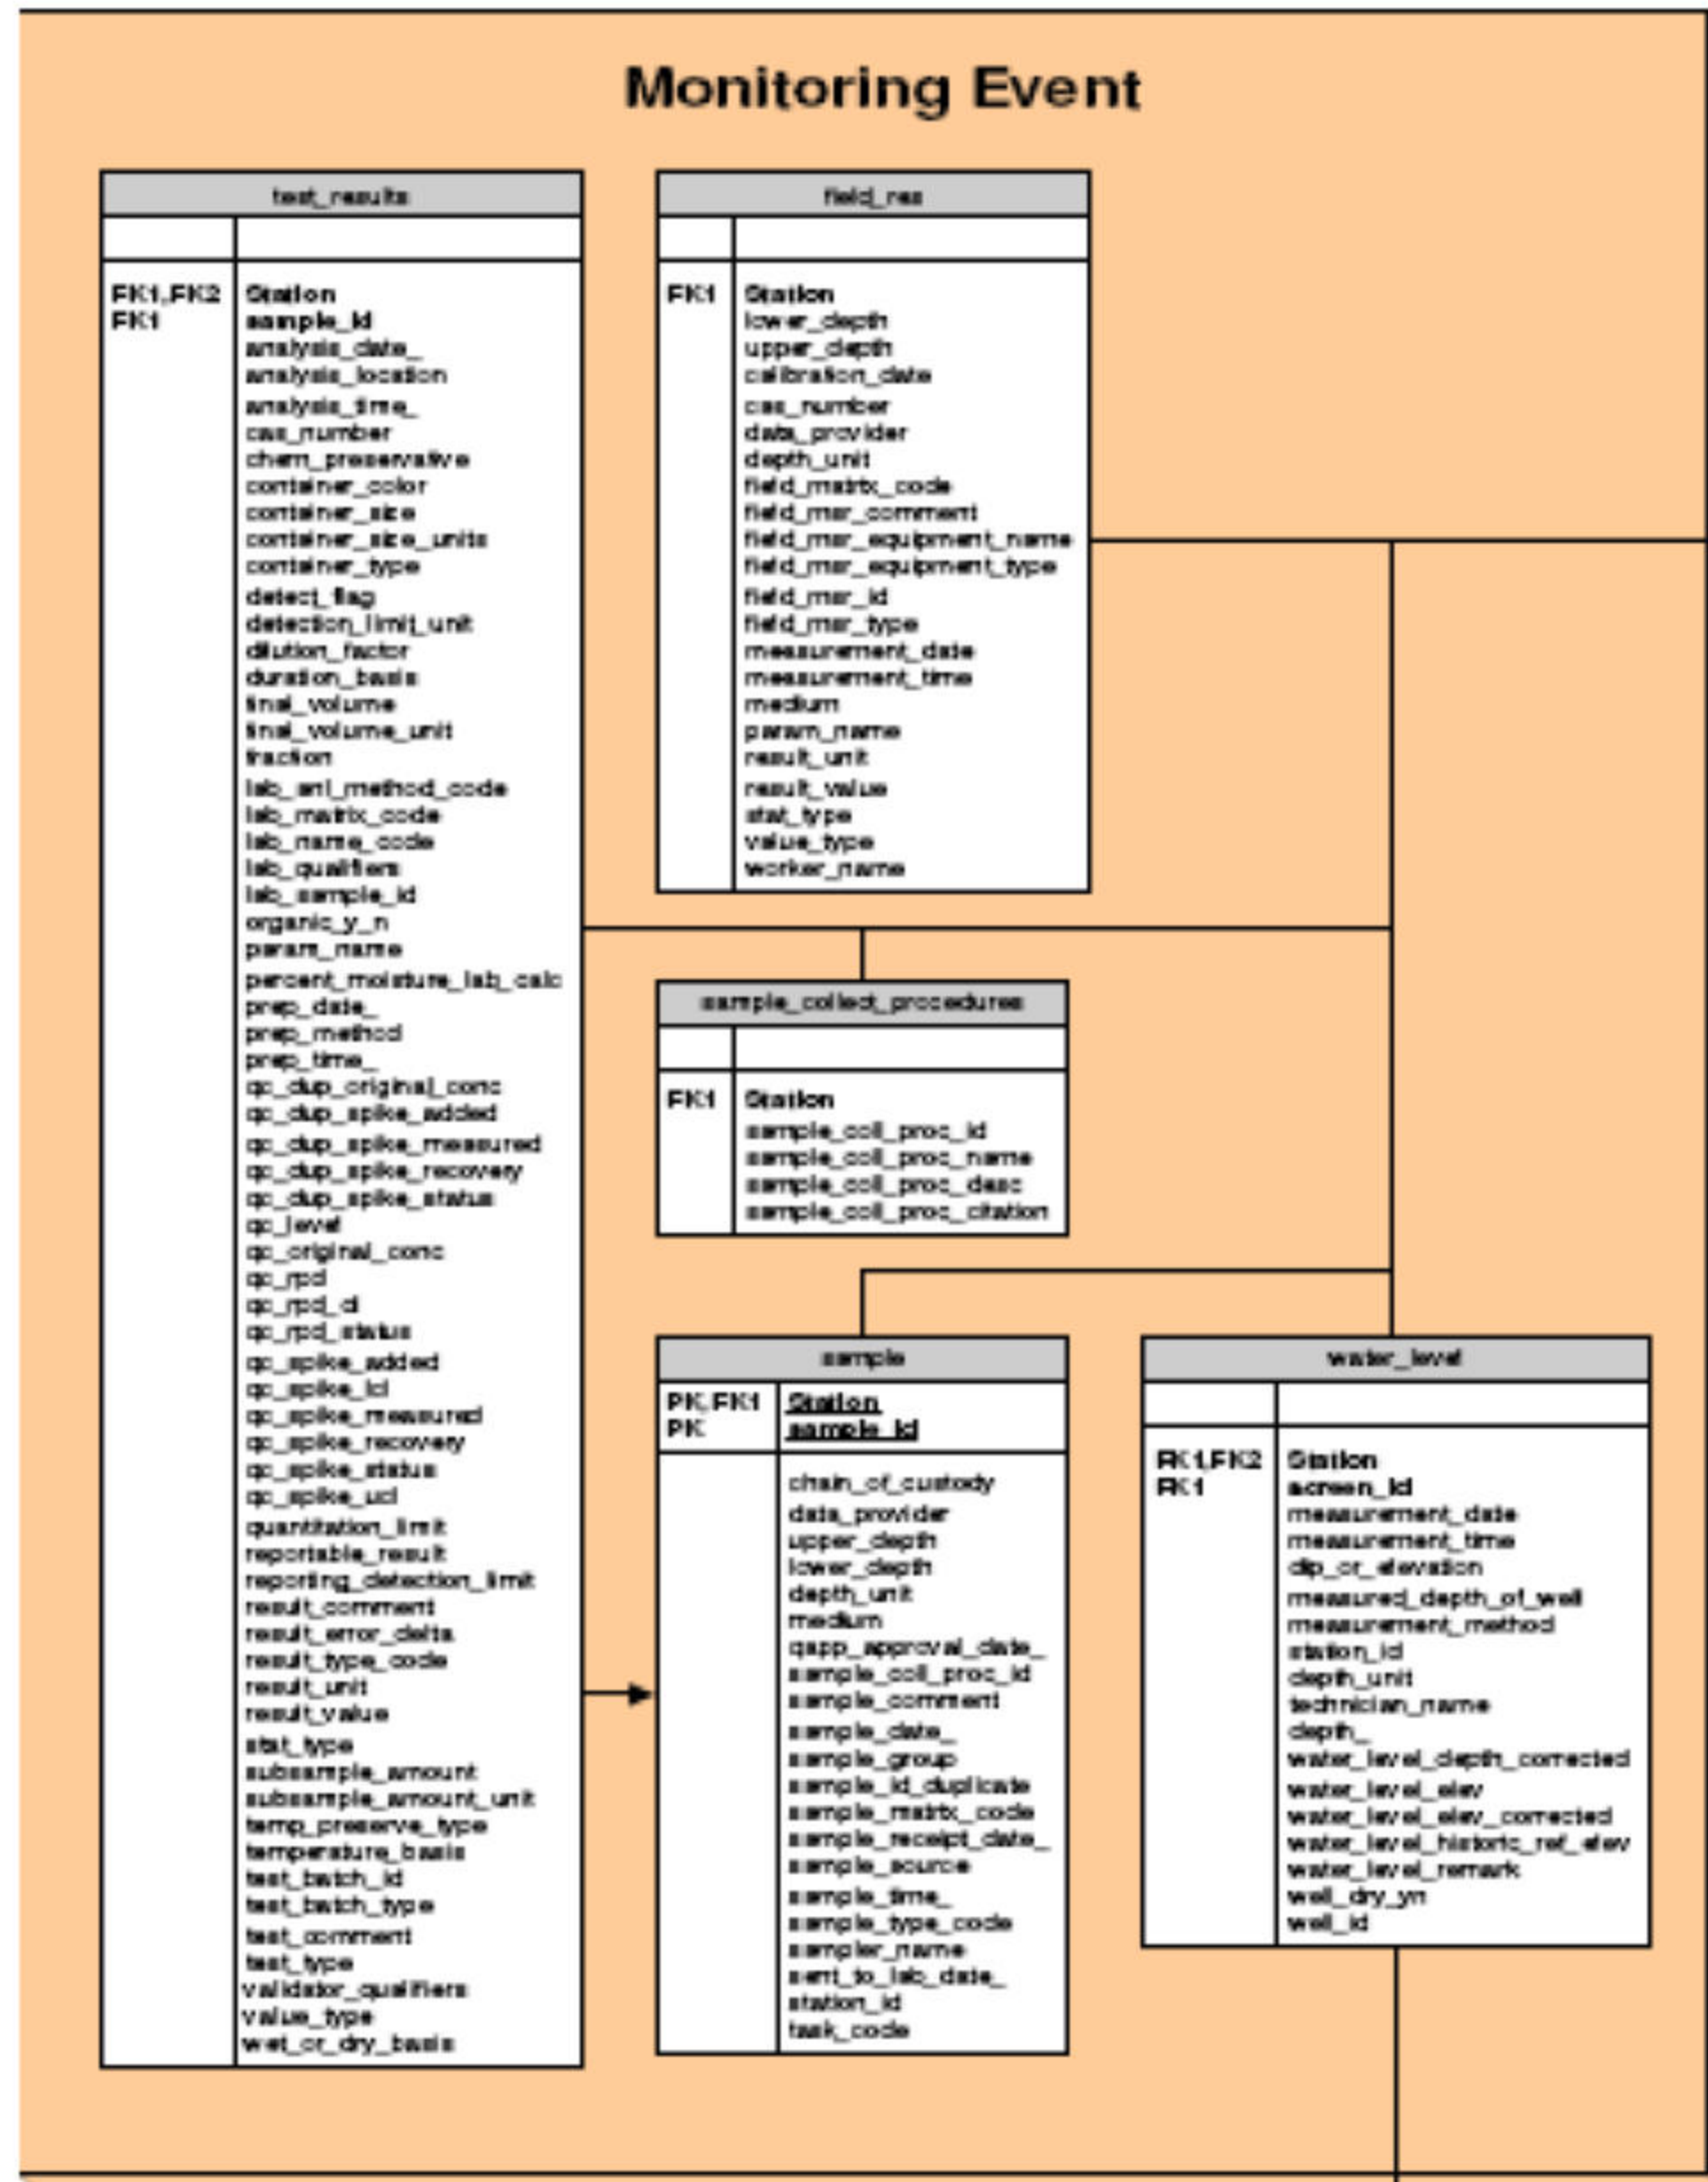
Monitoring Event

test_results

FK1,FK2 Station
FK1 sample_id
analysis_date_
analysis_location
analysis_time_
cas_number
chem_preservative
container_color
container_size
container_size_units
container_type
detect_flag
detection_limit_unit
dilution_factor
duration_basis
final_volume
final_volume_unit
fraction
lab_anl_method_code
lab_matrix_code
lab_name_code
lab_qualifiers
lab_sample_id
organic_y_n
param_name
percent_moisture_lab_calc
prep_date_
prep_method
prep_time_
qc_dup_original_conc
qc_dup_spike_added
qc_dup_spike_measured
qc_dup_spike_recovery
qc_dup_spike_status
qc_level
qc_original_conc
qc_rpd
qc_rpd_cl
qc_rpd_status
qc_spike_added
qc_spike_lcl
qc_spike_measured
qc_spike_recovery
qc_spike_status
qc_spike_ucl
quantitation_limit
reportable_result
reporting_detection_limit
result_comment
result_error_delta
result_type_code
result_unit
result_value
stat_type
subsample_amount
subsample_amount_unit
temp_preserve_type
temperature_basis
test_batch_id
test_batch_type
test_comment
test_type
validator_qualifiers
value_type
wet_or_dry_basis

field_res

FK1 Station
lower_depth
upper_depth
calibration_date
cas_number
data_provider
depth_unit
field_matrix_code
field_msr_comment
field_msr_equipment_name
field_msr_equipment_type
field_msr_id
field_msr_type
measurement_date
measurement_time
medium
param_name
result_unit
result_value
stat_type
value_type
worker_name

sample_collect_procedures

FK1 Station
sample_coll_proc_id
sample_coll_proc_name
sample_coll_proc_desc
sample_coll_proc_citation

sample

PK,FK1 Station
PK sample_id
chain_of_custody
data_provider
upper_depth
lower_depth
depth_unit
medium
qapp_approval_date_
sample_coll_proc_id
sample_comment
sample_date_
sample_group
sample_id_duplicate
sample_matrix_code
sample_receipt_date_
sample_source
sample_time_
sample_type_code
sampler_name
sent_to_lab_date_
station_id
task_code

water_level

FK1,FK2 Station
FK1 screen_id
measurement_date
measurement_time
dip_or_elevation
measured_depth_of_well
measurement_method
station_id
depth_unit
technician_name
depth_
water_level_depth_corrected
water_level_elev
water_level_elev_corrected
water_level_historic_ref_elev
water_level_remark
well_dry_yn
well_id